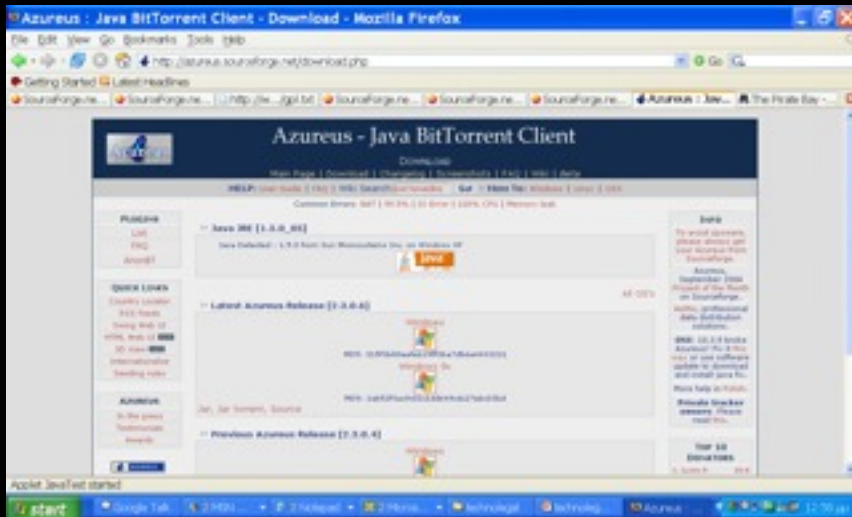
Azureus : Java BitTorrent Client - Download - Mozilla Firefox

File Edit View Go Bookmarks Tools Help

http://azureus.sourceforge.net/download.php

Go

Getting Started Latest Headlines

SourceForge.ne... SourceForge.ne... http://w...jgpl.txt SourceForge.ne... SourceForge.ne... SourceForge.ne... Azureus : Jav... The Pirate Bay -

Azureus - Java BitTorrent Client

Download

Main Page | Download | Changelog | Screenshots | FAQ | Wiki | Beta

HELP: User Guide | FAQ | Wiki Search Go | How To: Windows | Linux | OSX

Common Errors: NAT | 99.9% | IO Error | 100% CPU | Memory leak

Plugins
List
FAQ
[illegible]

Quick Links
Country Locator
RSS Feeds
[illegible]
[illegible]
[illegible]
Internationalize
Seeding rules

Azureus
In the press
Testimonials
Awards

Java JRE [1.5.0_05]

Java Detected : 1.5.0 from Sun Microsystems Inc. on Windows XP

Java

Latest Azureus Release [2.3.0.6]

Windows

MD5: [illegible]

Windows 9x

MD5: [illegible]

Jar, Jar torrent, Source

Previous Azureus Release [2.3.0.4]

Windows

All OS's

Info
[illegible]

Top 10 Donators

Applet JavaTest started

start Google Talk 2 MSN ... 2 Notepad 2 Micros... technologi... technolog... Azureus 12:50 pm